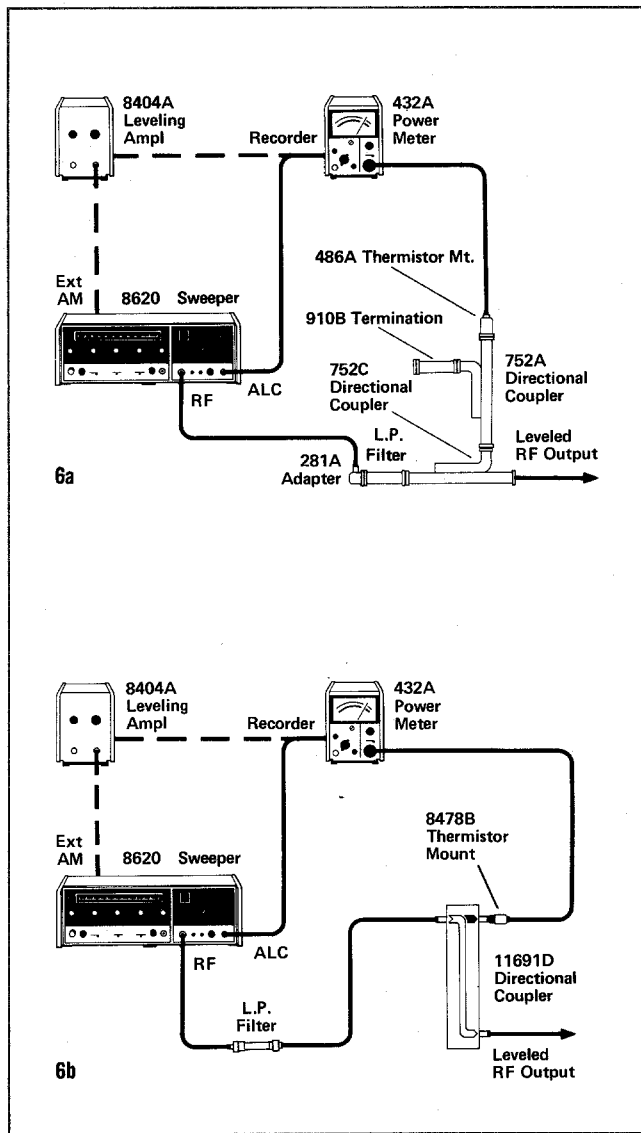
8404A Leveling Ampl

Recorder

432A Power Meter

486A Thermistor Mt.

Ext AM

8620 Sweeper

910B Termination

752C Directional Coupler

752A Directional Coupler

RF

ALC

L.P. Filter

281A Adapter

Leveled RF Output

6a

8404A Leveling Ampl

Recorder

432A Power Meter

8478B Thermistor Mount

Ext AM

8620 Sweeper

RF

ALC

11691D Directional Coupler

L.P. Filter

Leveled RF Output

6b